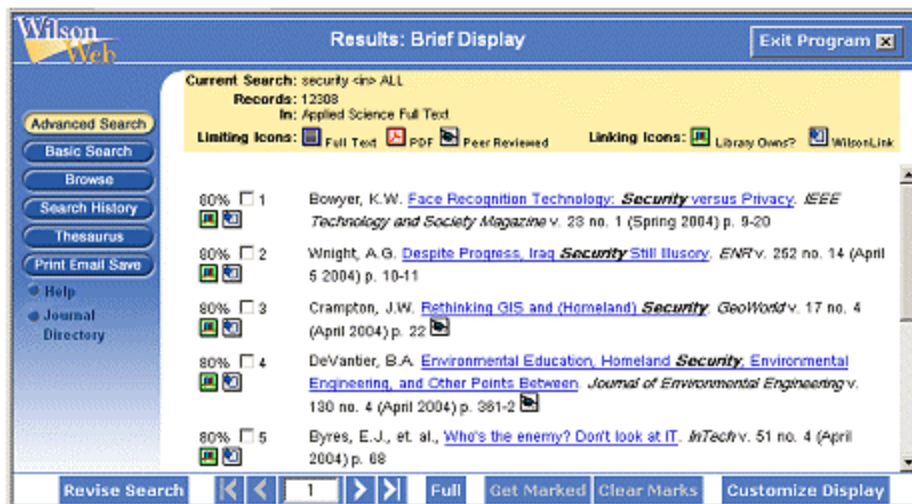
WilsonWeb

Results: Brief Display

Exit Program

Current Search: security <in> ALL
Records: 12308
In: Applied Science Full Text
Limiting Icons: Full Text PDF Peer Reviewed
Linking Icons: Library Owns? WilsonLink

Advanced Search
Basic Search
Browse
Search History
Thesaurus
Print Email Save
Help
Journal Directory

80% 1 Bowyer, K.W. Face Recognition Technology: Security versus Privacy. IEEE Technology and Society Magazine v. 23 no. 1 (Spring 2004) p. 9-20

80% 2 Wright, A.G. Despite Progress, Iraq Security Still Illusory. ENR v. 252 no. 14 (April 5 2004) p. 10-11

80% 3 Crampton, J.W. Rethinking GIS and (Homeland) Security. GeoWorld v. 17 no. 4 (April 2004) p. 22

80% 4 DeVantier, B.A. Environmental Education, Homeland Security, Environmental Engineering, and Other Points Between. Journal of Environmental Engineering v. 130 no. 4 (April 2004) p. 361-2

80% 5 Byres, E.J., et. al., Who's the enemy? Don't look at IT. InTech v. 51 no. 4 (April 2004) p. 68

Revise Search 1 Full Get Marked Clear Marks Customize Display